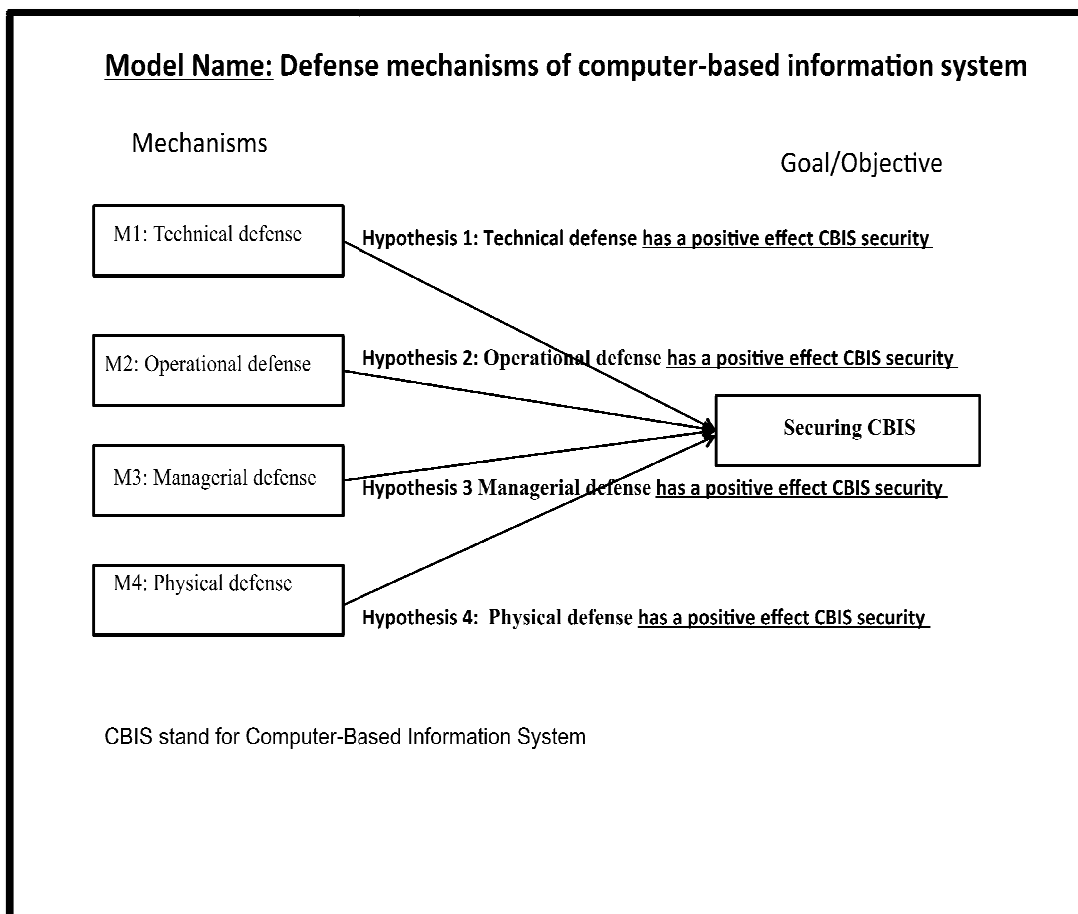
Model Name: Defense mechanisms of computer-based information system

Mechanisms

Goal/Objective

M1: Technical defense

Hypothesis 1: Technical defense has a positive effect CBIS security

M2: Operational defense

Hypothesis 2: Operational defense has a positive effect CBIS security

Securing CBIS

M3: Managerial defense

Hypothesis 3 Managerial defense has a positive effect CBIS security

M4: Physical defense

Hypothesis 4: Physical defense has a positive effect CBIS security

CBIS stand for Computer-Based Information System